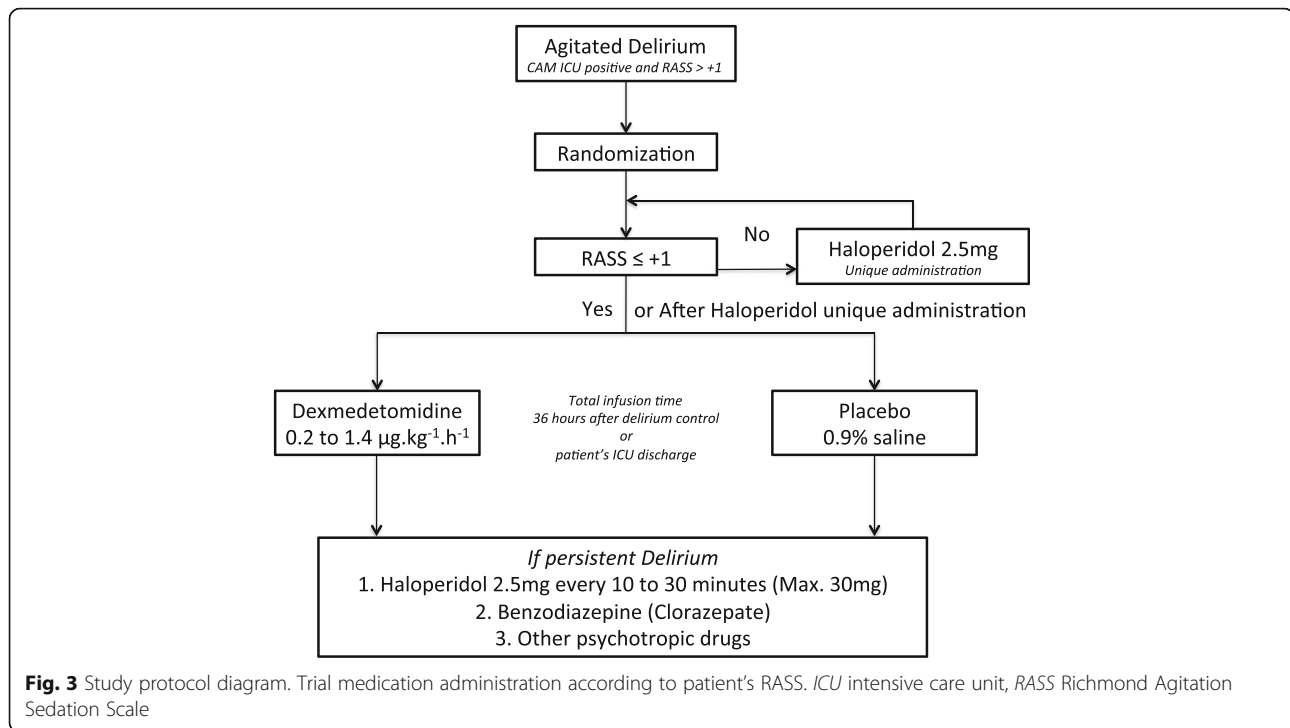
Agitated Delirium
CAM ICU positive and RASS > +1

Randomization

RASS ≤ +1

No

Haloperidol 2.5mg
Unique administration

Yes

or After Haloperidol unique administration

Dexmedetomidine
0.2 to 1.4 μg.kg$^{-1}$.h$^{-1}$

Total infusion time
36 hours after delirium control
or
patient's ICU discharge

Placebo
0.9% saline

If persistent Delirium
1. Haloperidol 2.5mg every 10 to 30 minutes (Max. 30mg)
2. Benzodiazepine (Clorazepate)
3. Other psychotropic drugs

**Fig. 3** Study protocol diagram. Trial medication administration according to patient's RASS. *ICU* intensive care unit, *RASS* Richmond Agitation Sedation Scale